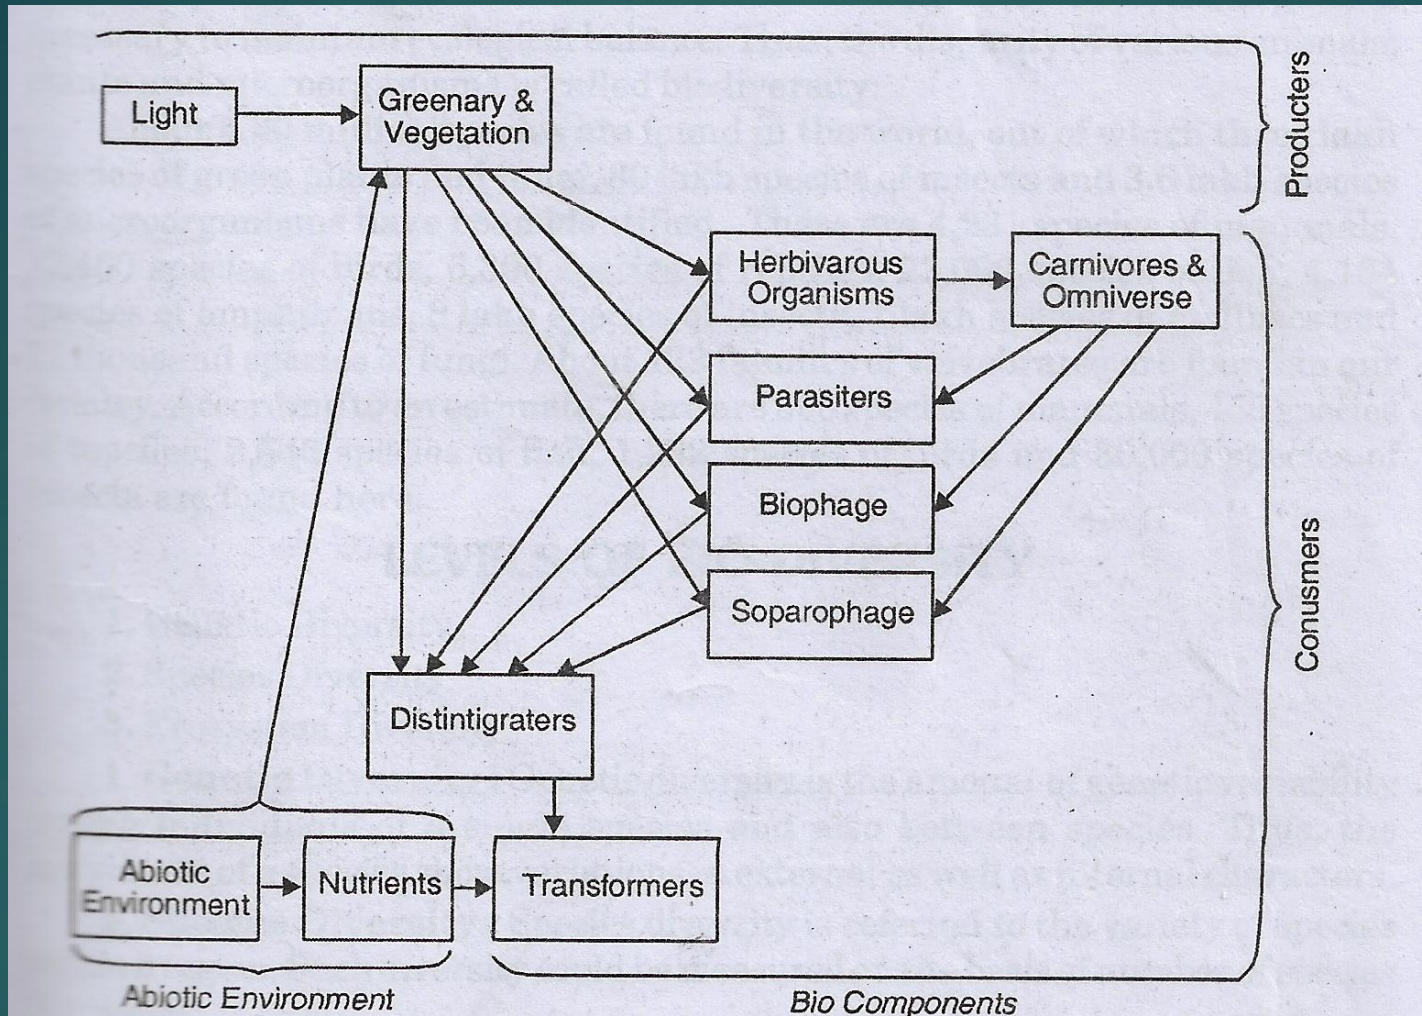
Light

Greenary & Vegetation

Producters

Herbivarous Organisms

Carnivores & Omniverse

Parasiters

Biophage

Soparophage

Conusmers

Distintigraters

Abiotic Environment

Nutrients

Transformers

Abiotic Environment

Bio Components